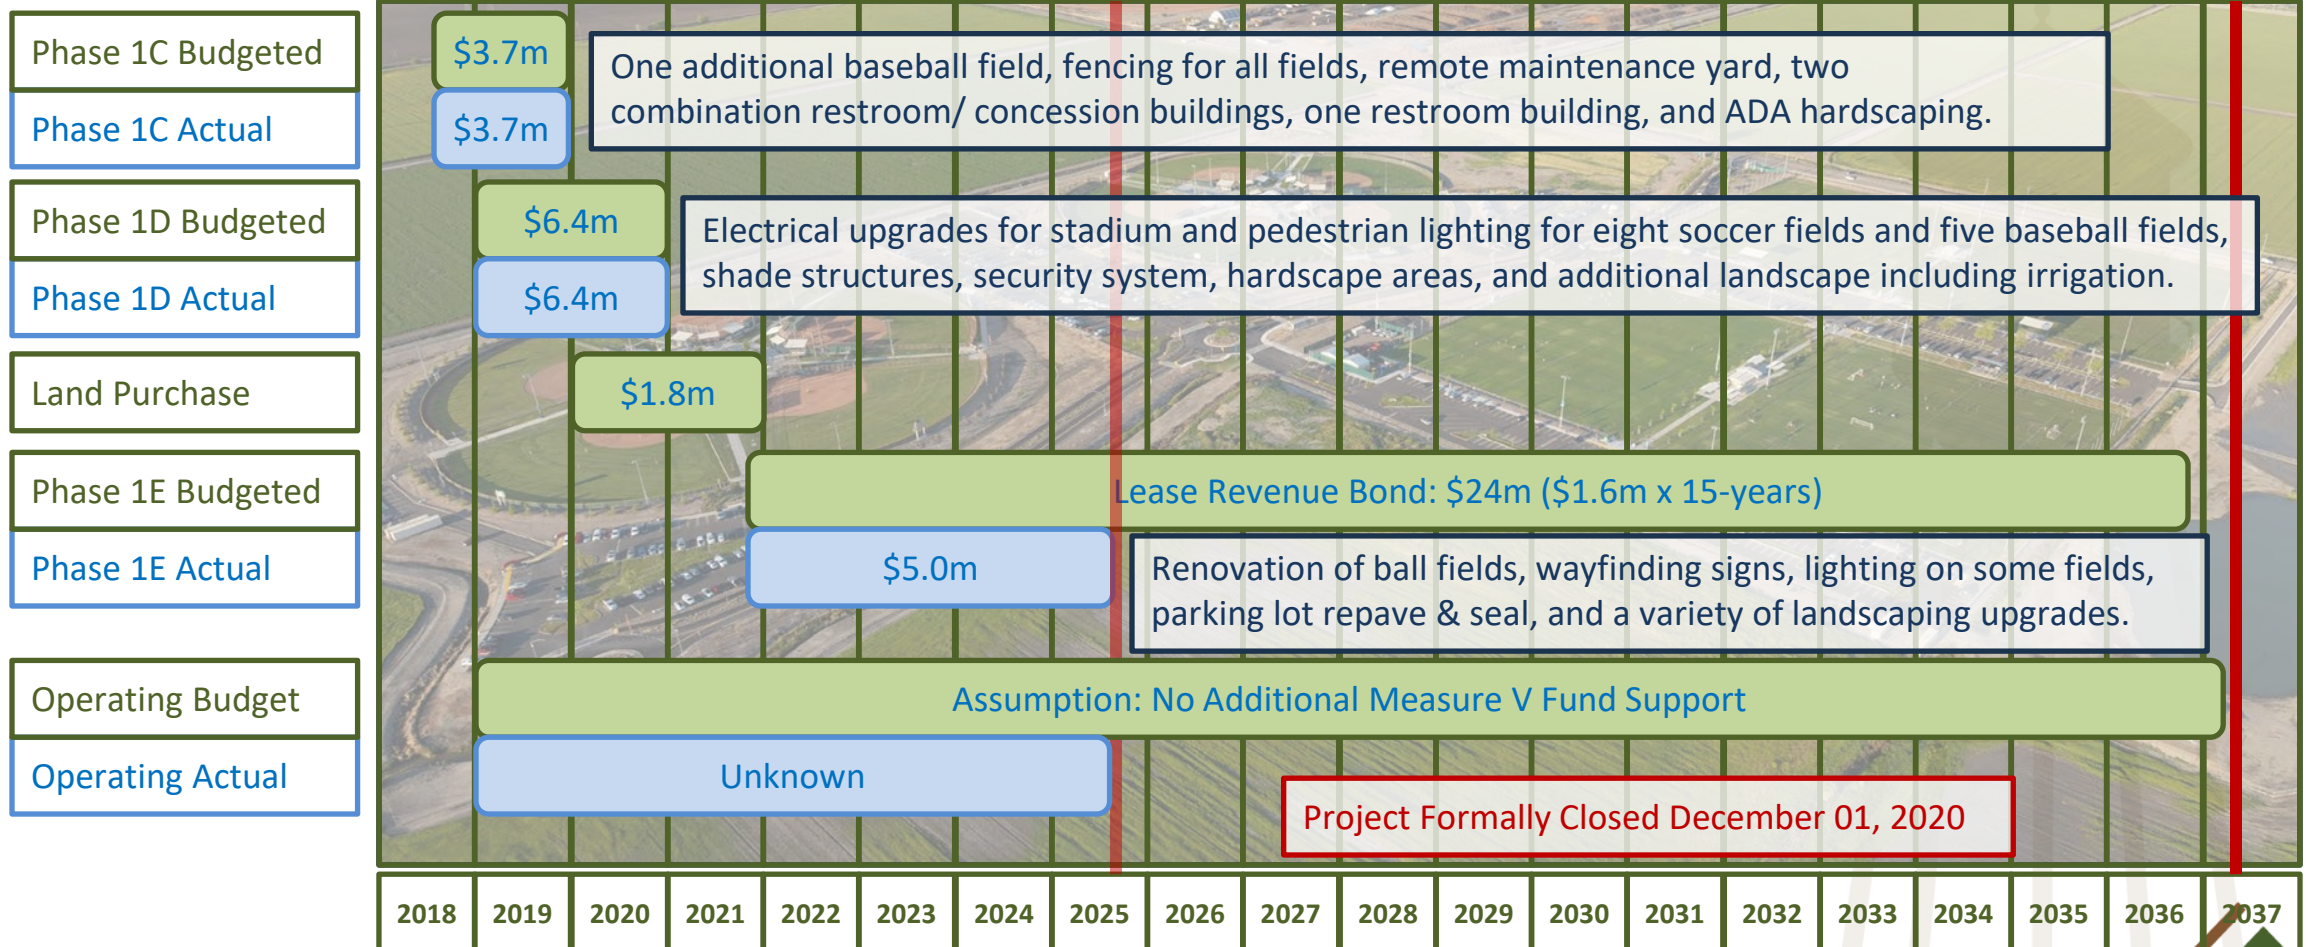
Phase 1C Budgeted
Phase 1C Actual
Phase 1D Budgeted
Phase 1D Actual
Land Purchase
Phase 1E Budgeted
Phase 1E Actual
Operating Budget
Operating Actual

$3.7m
$3.7m
One additional baseball field, fencing for all fields, remote maintenance yard, two combination restroom/ concession buildings, one restroom building, and ADA hardscaping.

$6.4m
$6.4m
Electrical upgrades for stadium and pedestrian lighting for eight soccer fields and five baseball fields, shade structures, security system, hardscape areas, and additional landscape including irrigation.

$1.8m

Lease Revenue Bond: $24m ($1.6m x 15-years)

$5.0m
Renovation of ball fields, wayfinding signs, lighting on some fields, parking lot repave & seal, and a variety of landscaping upgrades.

Assumption: No Additional Measure V Fund Support

Unknown

Project Formally Closed December 01, 2020

| 2018 | 2019 | 2020 | 2021 | 2022 | 2023 | 2024 | 2025 | 2026 | 2027 | 2028 | 2029 | 2030 | 2031 | 2032 | 2033 | 2034 | 2035 | 2036 | 2037 |
|---|---|---|---|---|---|---|---|---|---|---|---|---|---|---|---|---|---|---|---|